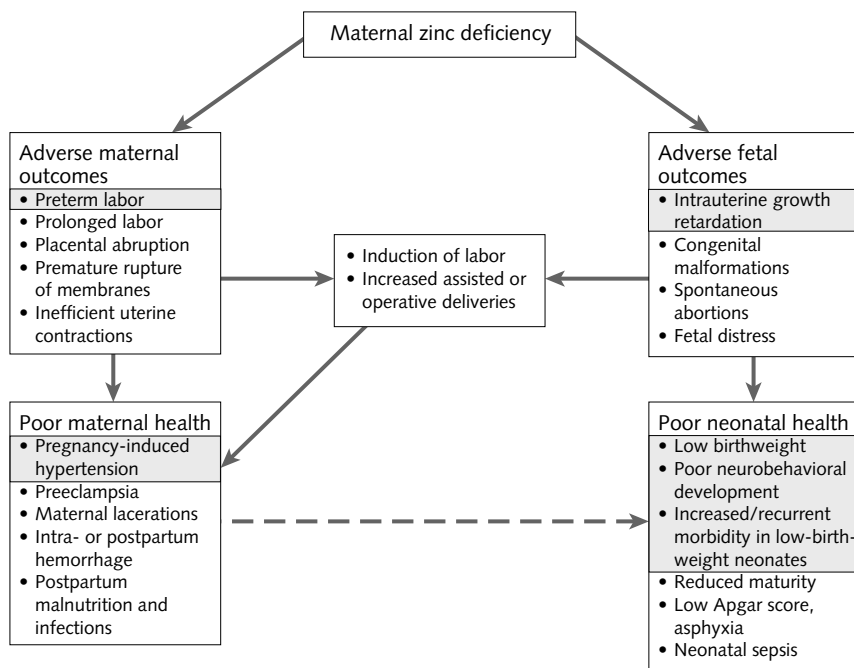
Maternal zinc deficiency

Adverse maternal outcomes
• Preterm labor
• Prolonged labor
• Placental abruption
• Premature rupture of membranes
• Inefficient uterine contractions

• Induction of labor
• Increased assisted or operative deliveries

Adverse fetal outcomes
• Intrauterine growth retardation
• Congenital malformations
• Spontaneous abortions
• Fetal distress

Poor maternal health
• Pregnancy-induced hypertension
• Preeclampsia
• Maternal lacerations
• Intra- or postpartum hemorrhage
• Postpartum malnutrition and infections

Poor neonatal health
• Low birthweight
• Poor neurobehavioral development
• Increased/recurrent morbidity in low-birth-weight neonates
• Reduced maturity
• Low Apgar score, asphyxia
• Neonatal sepsis